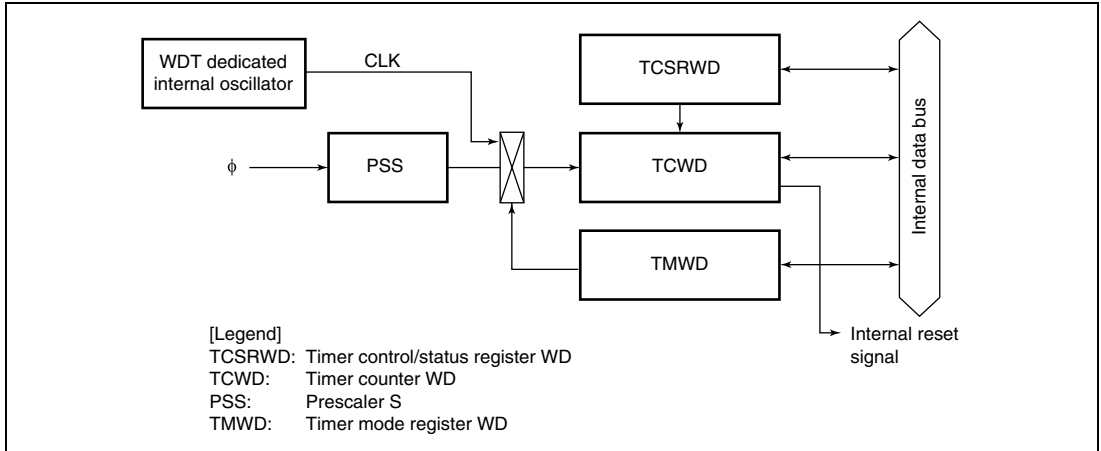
WDT dedicated internal oscillator

CLK

TCSRWD

$\phi$

PSS

TCWD

TMWD

Internal data bus

Internal reset signal

[Legend]
TCSRWD: Timer control/status register WD
TCWD: Timer counter WD
PSS: Prescaler S
TMWD: Timer mode register WD